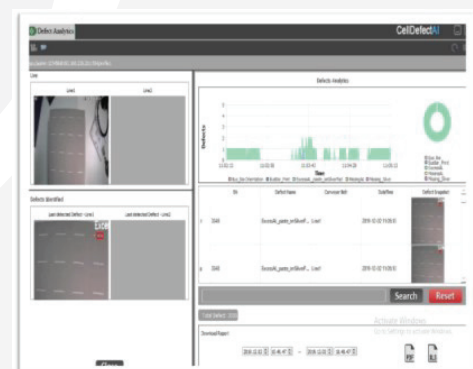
Defect Analytics

CellDefectAI

Live

Line1

Line2

Defects Identified

Last detected Defect - Line1

Last detected Defect - Line2

Defects Analytics

Defects

Time

SN

Defect Name

Conveyor Belt

DateTime

Defect Snapshot

1

2040

Excessb_paste_onBusbF...

Line1

2019-12-02 11:05:51

2

2040

Excessb_paste_onBusbF...

Line1

2019-12-02 11:05:51

Search

Reset

Activate Windows

Go to Settings to activate Windows.

Download Report

PDF

XLS